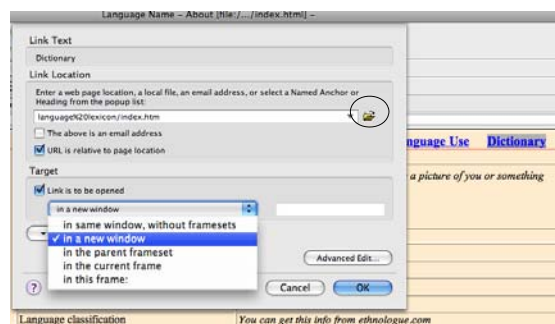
Language Name – About [file:/…/index.html] –

Link Text

Dictionary

Link Location

Enter a web page location, a local file, an email address, or select a Named Anchor or Heading from the popup list:

language%20lexicon/index.htm

The above is an email address

URL is relative to page location

Target

Link is to be opened

in a new window

in same window, without framesets
✓ in a new window
in the parent frameset
in the current frame
in this frame:

Advanced Edit...

?

Cancel

OK

nguage Use

Dictionary

a picture of you or something

Language classification

You can get this info from ethnologue.com